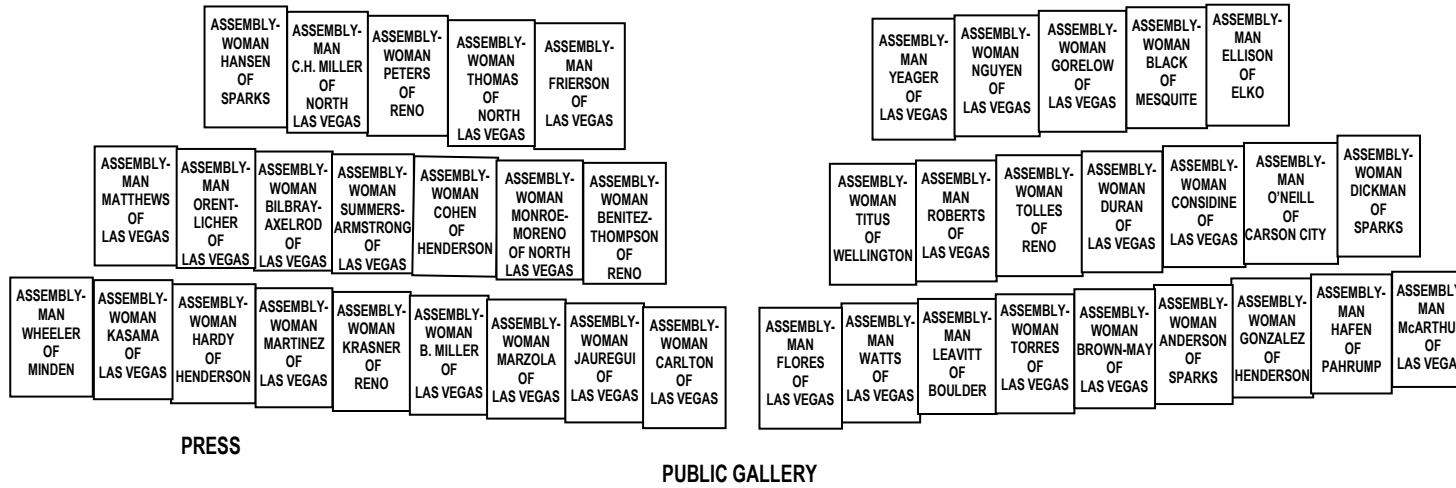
ASSEMBLYWOMAN HANSEN OF SPARKS

ASSEMBLYMAN C.H. MILLER OF NORTH LAS VEGAS

ASSEMBLYWOMAN PETERS OF RENO

ASSEMBLYWOMAN THOMAS OF NORTH LAS VEGAS

ASSEMBLYMAN FRIERSON OF LAS VEGAS

ASSEMBLYMAN MATTHEWS OF LAS VEGAS

ASSEMBLYMAN ORENTLICHER OF LAS VEGAS

ASSEMBLYWOMAN BILBRAY-AXELROD OF LAS VEGAS

ASSEMBLYWOMAN SUMMERS-ARMSTRONG OF LAS VEGAS

ASSEMBLYWOMAN COHEN OF HENDERSON

ASSEMBLYWOMAN MONROE-MORENO OF NORTH LAS VEGAS

ASSEMBLYWOMAN BENITEZ-THOMPSON OF RENO

ASSEMBLYMAN WHEELER OF MINDEN

ASSEMBLYWOMAN KASAMA OF LAS VEGAS

ASSEMBLYWOMAN HARDY OF HENDERSON

ASSEMBLYWOMAN MARTINEZ OF LAS VEGAS

ASSEMBLYWOMAN KRASNER OF RENO

ASSEMBLYWOMAN B. MILLER OF LAS VEGAS

ASSEMBLYWOMAN MARZOLA OF LAS VEGAS

ASSEMBLYWOMAN JAUREGUI OF LAS VEGAS

ASSEMBLYWOMAN CARLTON OF LAS VEGAS

ASSEMBLYMAN YEAGER OF LAS VEGAS

ASSEMBLYWOMAN NGUYEN OF LAS VEGAS

ASSEMBLYWOMAN GORELOW OF LAS VEGAS

ASSEMBLYWOMAN BLACK OF MESQUITE

ASSEMBLYMAN ELLISON OF ELKO

ASSEMBLYWOMAN TITUS OF WELLINGTON

ASSEMBLYMAN ROBERTS OF LAS VEGAS

ASSEMBLYWOMAN TOLLES OF RENO

ASSEMBLYWOMAN DURAN OF LAS VEGAS

ASSEMBLYWOMAN CONSIDINE OF LAS VEGAS

ASSEMBLYMAN O'NEILL OF CARSON CITY

ASSEMBLYWOMAN DICKMAN OF SPARKS

ASSEMBLYMAN FLORES OF LAS VEGAS

ASSEMBLYMAN WATTS OF LAS VEGAS

ASSEMBLYMAN LEAVITT OF BOULDER

ASSEMBLYWOMAN TORRES OF LAS VEGAS

ASSEMBLYWOMAN BROWN-MAY OF LAS VEGAS

ASSEMBLYWOMAN ANDERSON OF SPARKS

ASSEMBLYWOMAN GONZALEZ OF HENDERSON

ASSEMBLYMAN HAFEN OF PAHRUMP

ASSEMBLY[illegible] MAN McARTHU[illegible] OF LAS VEGA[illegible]

PRESS

PUBLIC GALLERY